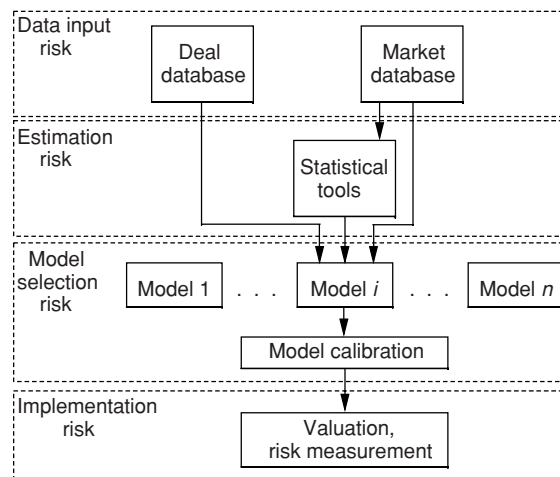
Data input risk

Deal database

Market database

Estimation risk

Statistical tools

Model selection risk

Model 1 . . . Model $i$ . . . Model $n$

Model calibration

Implementation risk

Valuation, risk measurement